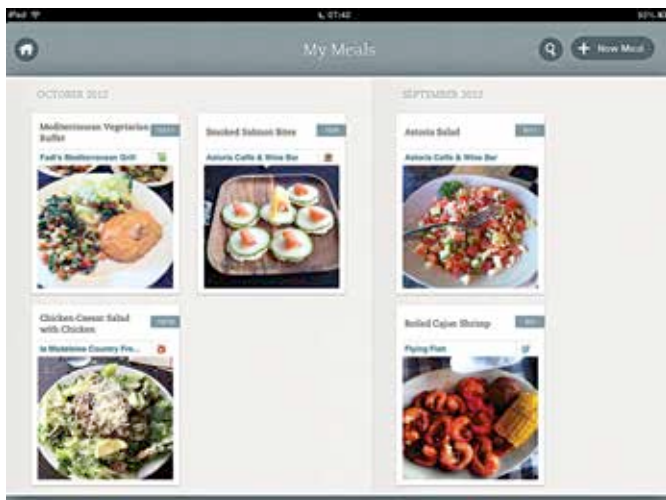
iPad
07:40
93%

My Meals
+ New Meal

OCTOBER 2012

Mediterranean Vegetarian Buffet
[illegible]
Fadi's Mediterranean Grill

Smoked Salmon Bites
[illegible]
Astoria Caffe & Wine Bar

Chicken Caesar Salad with Chicken
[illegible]
la Madeleine Country Fre...

SEPTEMBER 2012

Astoria Salad
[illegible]
Astoria Caffe & Wine Bar

Boiled Cajun Shrimp
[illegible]
Flying Fish